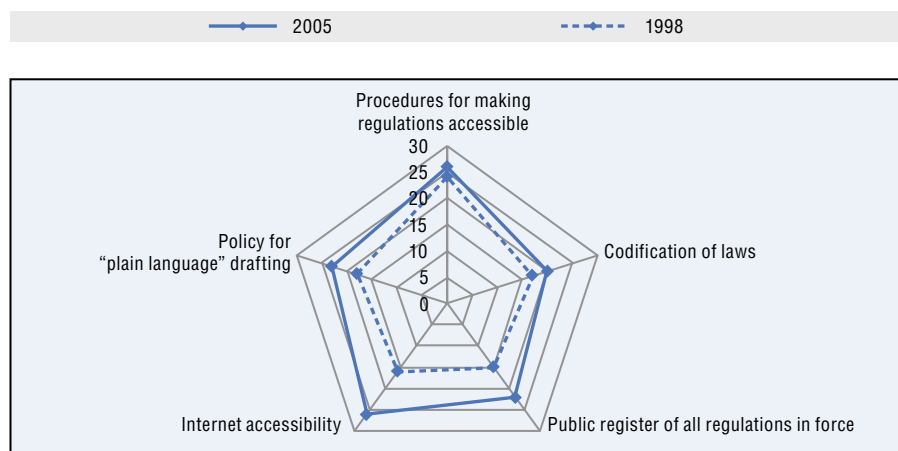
2005
1998

Procedures for making regulations accessible

30
25
20
15
10
5
0

Codification of laws

Policy for "plain language" drafting

Internet accessibility

Public register of all regulations in force